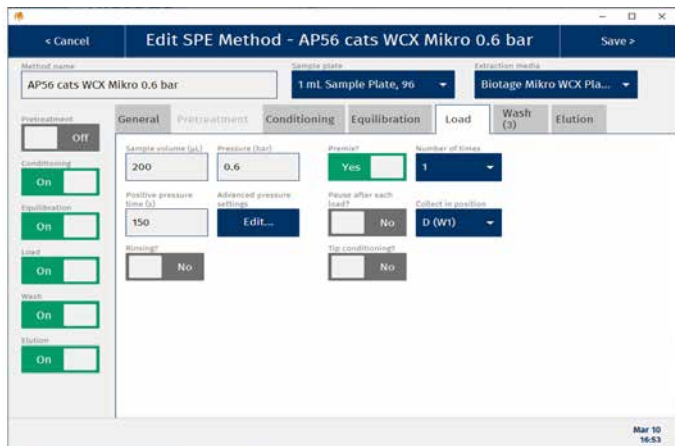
< Cancel

Edit SPE Method - AP56 cats WCX Mikro 0.6 bar

Save >

Method name
AP56 cats WCX Mikro 0.6 bar

Sample plate
1 mL Sample Plate, 96

Extraction media
Biotage Mikro WCX Pla...

Pretreatment
Off

Conditioning
On

Equilibration
On

Load
On

Wash
On

Elution
On

General | Pretreatment | Conditioning | Equilibration | Load | Wash (3) | Elution

Sample volume (µL)
200

Pressure (bar)
0.6

Premix?
Yes

Number of times
1

Positive pressure time (s)
150

Advanced pressure settings
Edit...

Pause after each load?
No

Collect in position
D (W1)

Rinsing?
No

Tip conditioning?
No

Mar 10
16:53